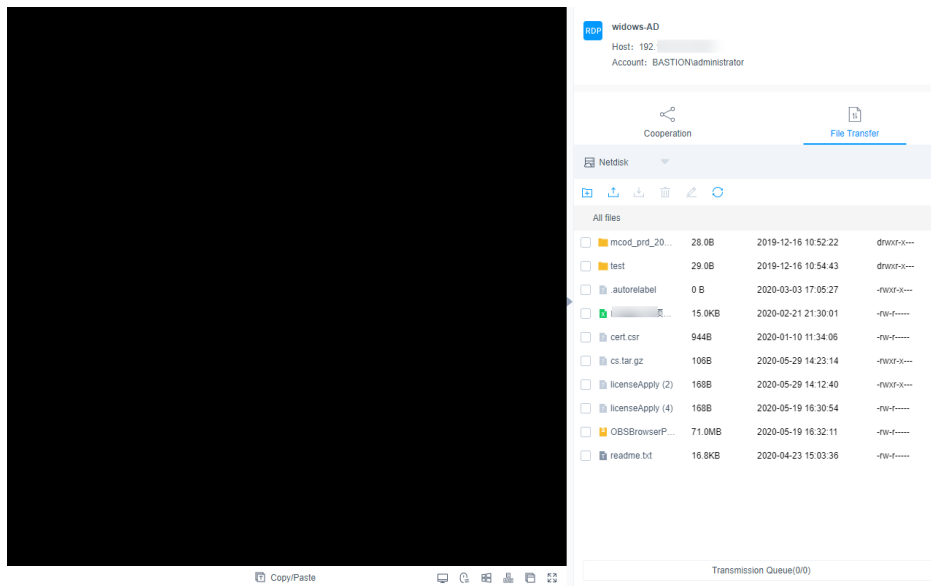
RDP widows-AD

Host: 192.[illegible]

Account: BASTION\administrator

Cooperation

File Transfer

Netdisk

All files

| | | | |
|---|---|---|---|
| mcod_prd_20... | 28.0B | 2019-12-16 10:52:22 | drwxr-x--- |
| test | 29.0B | 2019-12-16 10:54:43 | drwxr-x--- |
| .autorelabel | 0 B | 2020-03-03 17:05:27 | -rwxr-x--- |
| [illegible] | 15.0KB | 2020-02-21 21:30:01 | -rw-r----- |
| cert.csr | 944B | 2020-01-10 11:34:06 | -rw-r----- |
| cs.tar.gz | 106B | 2020-05-29 14:23:14 | -rwxr-x--- |
| licenseApply (2) | 168B | 2020-05-29 14:12:40 | -rwxr-x--- |
| licenseApply (4) | 168B | 2020-05-19 16:30:54 | -rw-r----- |
| OBSBrowserP... | 71.0MB | 2020-05-19 16:32:11 | -rw-r----- |
| readme.txt | 16.8KB | 2020-04-23 15:03:36 | -rw-r----- |

Transmission Queue(0/0)

Copy/Paste